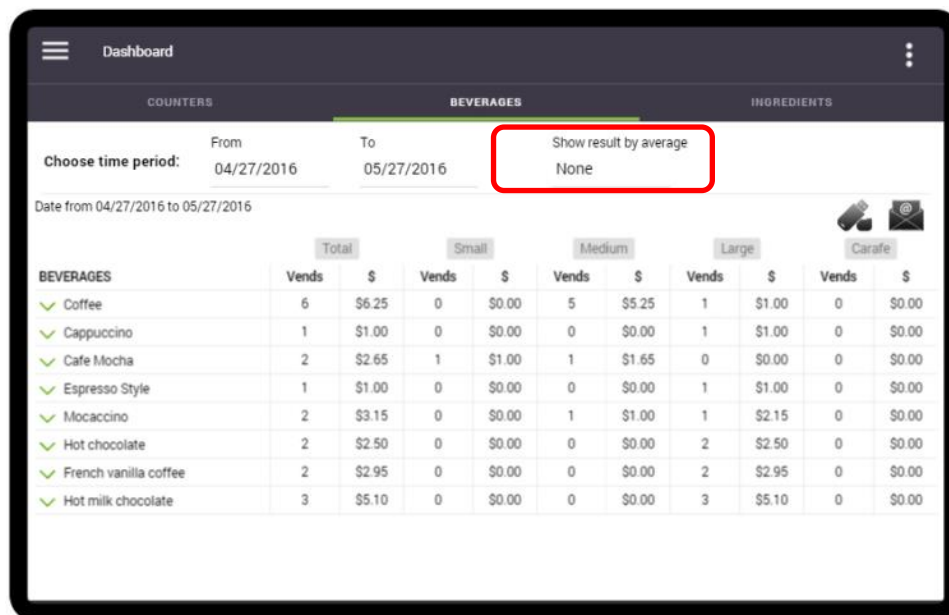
Dashboard

COUNTERS BEVERAGES INGREDIENTS

Choose time period: From 04/27/2016 To 05/27/2016 Show result by average None

Date from 04/27/2016 to 05/27/2016

| | Total | | Small | | Medium | | Large | | Carafe | |
|---|---|---|---|---|---|---|---|---|---|---|
| BEVERAGES | Vends | $ | Vends | $ | Vends | $ | Vends | $ | Vends | $ |
| Coffee | 6 | $6.25 | 0 | $0.00 | 5 | $5.25 | 1 | $1.00 | 0 | $0.00 |
| Cappuccino | 1 | $1.00 | 0 | $0.00 | 0 | $0.00 | 1 | $1.00 | 0 | $0.00 |
| Cafe Mocha | 2 | $2.65 | 1 | $1.00 | 1 | $1.65 | 0 | $0.00 | 0 | $0.00 |
| Espresso Style | 1 | $1.00 | 0 | $0.00 | 0 | $0.00 | 1 | $1.00 | 0 | $0.00 |
| Mocaccino | 2 | $3.15 | 0 | $0.00 | 1 | $1.00 | 1 | $2.15 | 0 | $0.00 |
| Hot chocolate | 2 | $2.50 | 0 | $0.00 | 0 | $0.00 | 2 | $2.50 | 0 | $0.00 |
| French vanilla coffee | 2 | $2.95 | 0 | $0.00 | 0 | $0.00 | 2 | $2.95 | 0 | $0.00 |
| Hot milk chocolate | 3 | $5.10 | 0 | $0.00 | 0 | $0.00 | 3 | $5.10 | 0 | $0.00 |